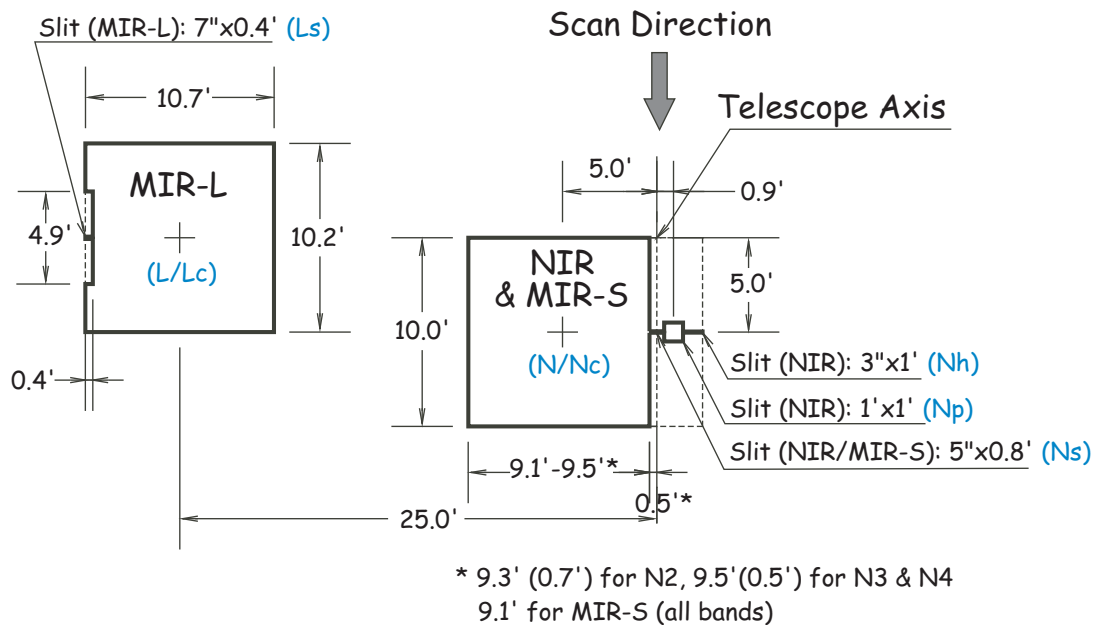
Slit (MIR-L): 7"x0.4' (Ls)

10.7'

MIR-L

4.9'

10.2'

(L/Lc)

0.4'

Scan Direction

Telescope Axis

5.0'

0.9'

NIR & MIR-S

5.0'

10.0'

(N/Nc)

Slit (NIR): 3"x1' (Nh)

Slit (NIR): 1'x1' (Np)

Slit (NIR/MIR-S): 5"x0.8' (Ns)

9.1'-9.5'*

0.5'*

25.0'

* 9.3' (0.7') for N2, 9.5'(0.5') for N3 & N4
9.1' for MIR-S (all bands)